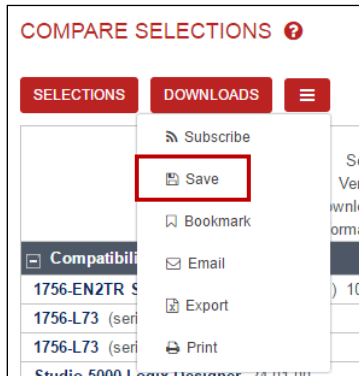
COMPARE SELECTIONS ?

SELECTIONS DOWNLOADS

Subscribe

Save

Bookmark

Email

Export

Print

Se
Ver
ownl
orma

Compatibili

1756-EN2TR S ) 10

1756-L73 (seri

1756-L73 (seri

Studio 5000 Logix Designer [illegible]